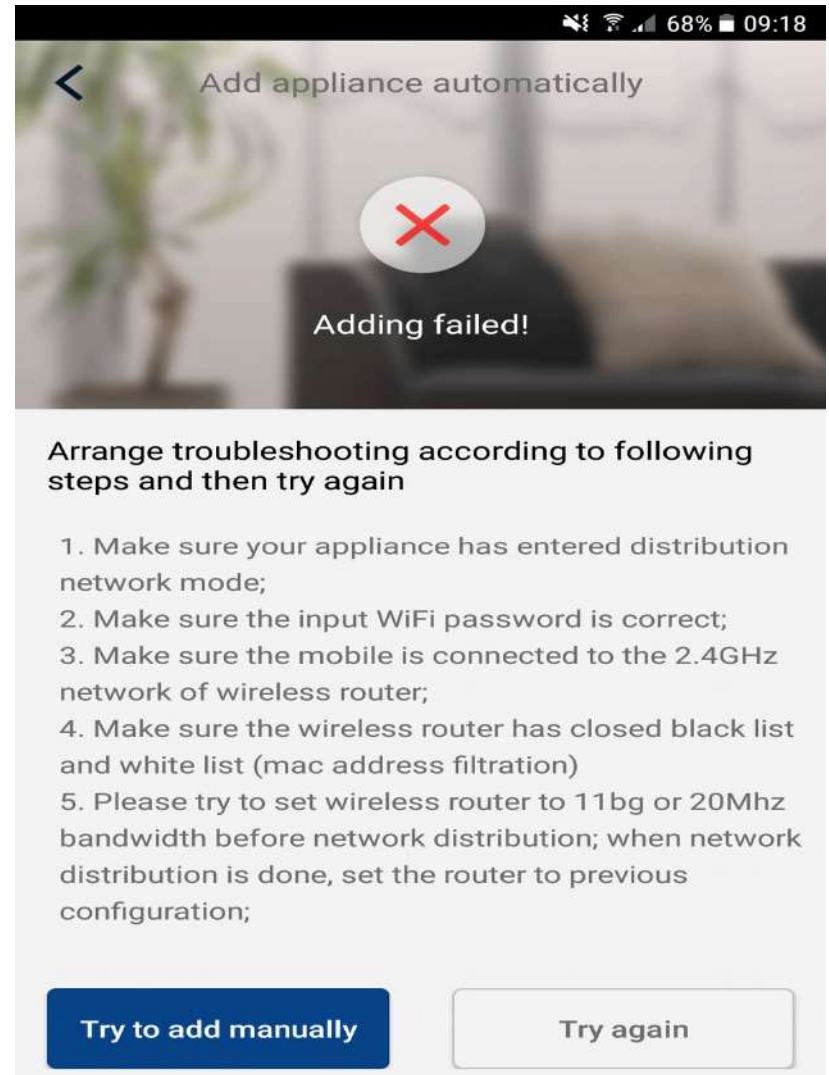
68% 09:18

Add appliance automatically

Adding failed!

Arrange troubleshooting according to following steps and then try again

1. Make sure your appliance has entered distribution network mode;
2. Make sure the input WiFi password is correct;
3. Make sure the mobile is connected to the 2.4GHz network of wireless router;
4. Make sure the wireless router has closed black list and white list (mac address filtration)
5. Please try to set wireless router to 11bg or 20Mhz bandwidth before network distribution; when network distribution is done, set the router to previous configuration;

Try to add manually

Try again